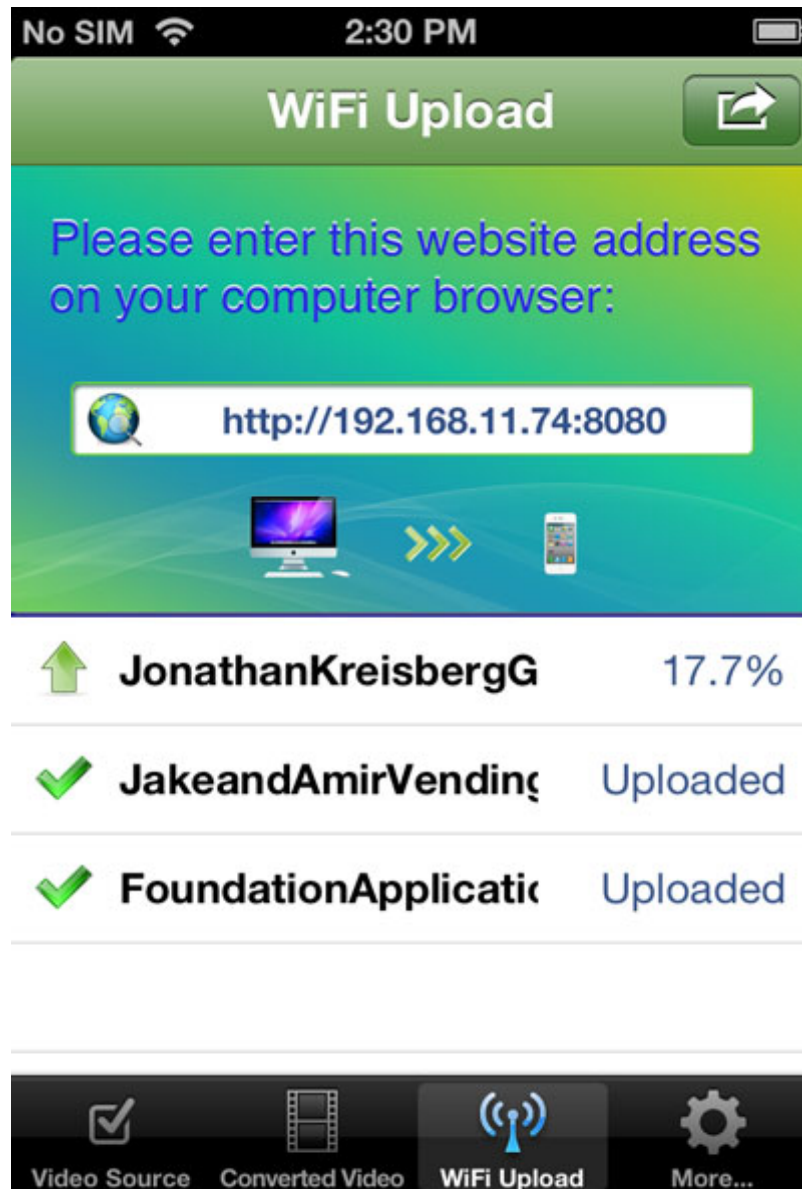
No SIM 2:30 PM

WiFi Upload

Please enter this website address on your computer browser:

http://192.168.11.74:8080

JonathanKreisbergG 17.7%

JakeandAmirVendin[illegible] Uploaded

FoundationApplicati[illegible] Uploaded

Video Source Converted Video WiFi Upload More...